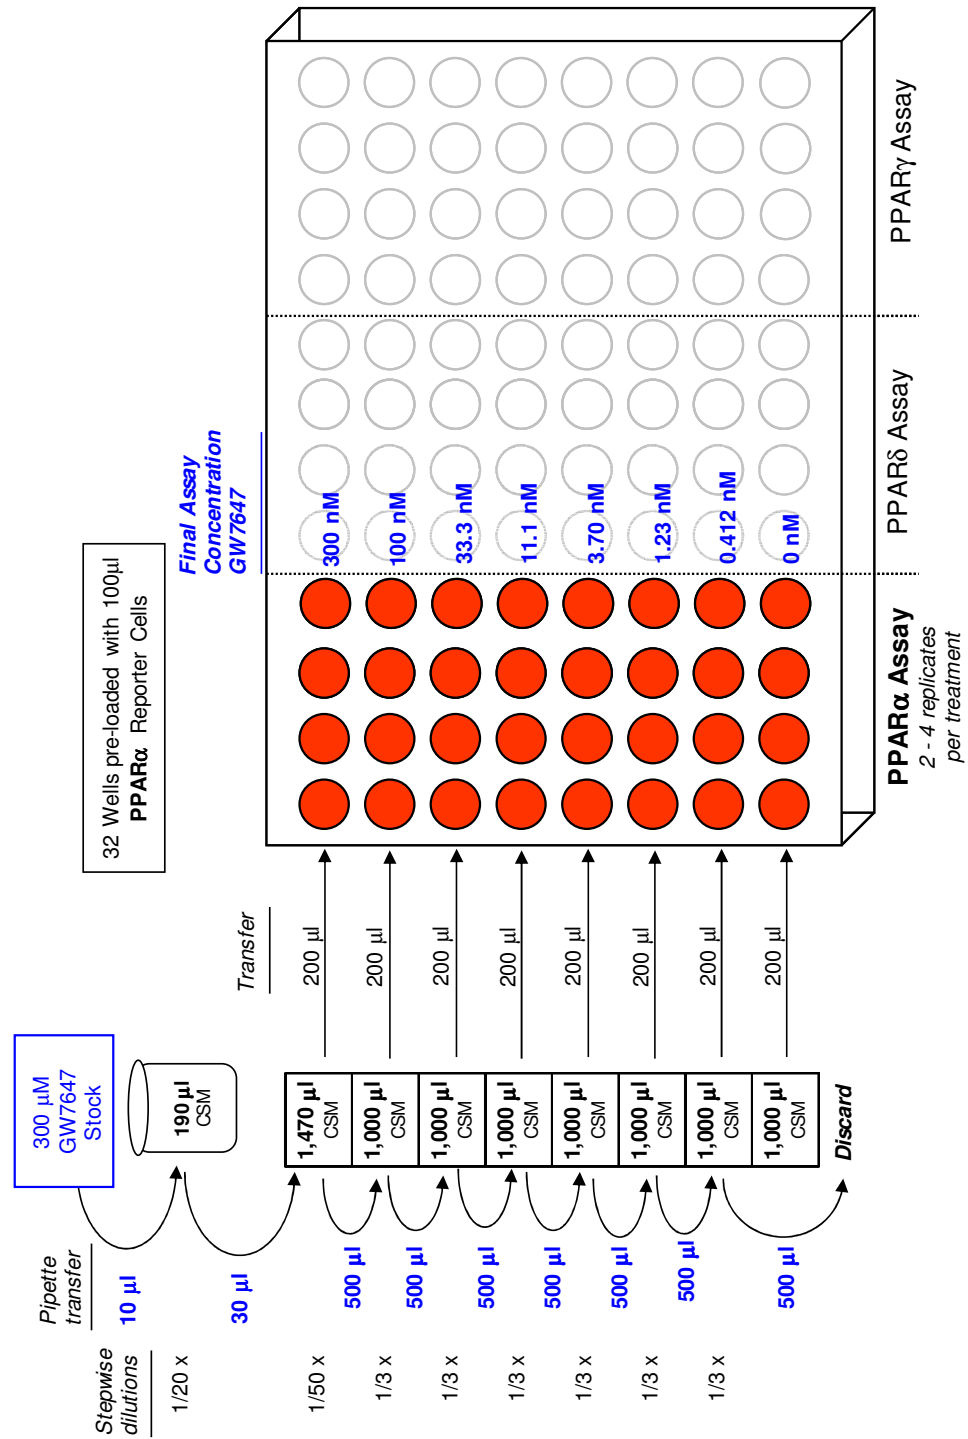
PPARγ Assay

PPARδ Assay

PPARα Assay
2 - 4 replicates per treatment

Final Assay Concentration GW7647

300 nM
100 nM
33.3 nM
11.1 nM
3.70 nM
1.23 nM
0.412 nM
0 nM

32 Wells pre-loaded with 100µl
PPARα Reporter Cells

Transfer
200 µl
200 µl
200 µl
200 µl
200 µl
200 µl
200 µl
200 µl

300 µM GW7647 Stock

190 µl CSM

1,470 µl CSM
1,000 µl CSM
1,000 µl CSM
1,000 µl CSM
1,000 µl CSM
1,000 µl CSM
1,000 µl CSM
1,000 µl CSM
Discard

Pipette transfer
10 µl
30 µl
500 µl
500 µl
500 µl
500 µl
500 µl
500 µl
500 µl

Stepwise dilutions
1/20 x
1/50 x
1/3 x
1/3 x
1/3 x
1/3 x
1/3 x
1/3 x